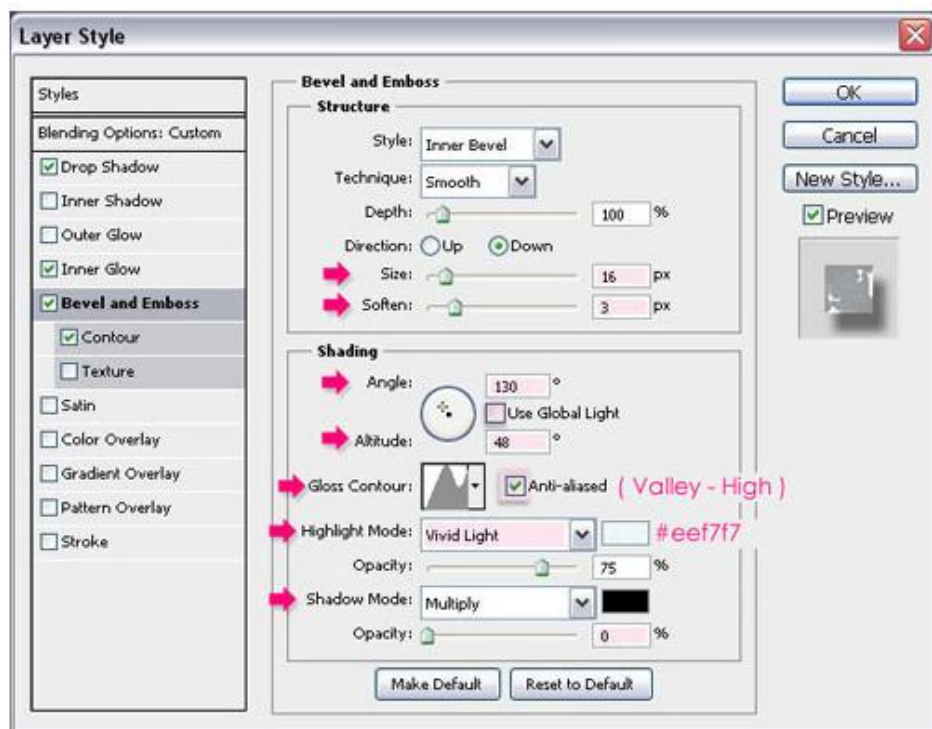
Layer Style

Styles
Blending Options: Custom
Drop Shadow
Inner Shadow
Outer Glow
Inner Glow
Bevel and Emboss
Contour
Texture
Satin
Color Overlay
Gradient Overlay
Pattern Overlay
Stroke

Bevel and Emboss
Structure
Style: Inner Bevel
Technique: Smooth
Depth: 100 %
Direction: Up Down
Size: 16 px
Soften: 3 px

Shading
Angle: 130 °
Use Global Light
Altitude: 48 °
Gloss Contour: Anti-aliased ( Valley - High )
Highlight Mode: Vivid Light #eef7f7
Opacity: 75 %
Shadow Mode: Multiply
Opacity: 0 %

Make Default
Reset to Default

OK
Cancel
New Style...
Preview